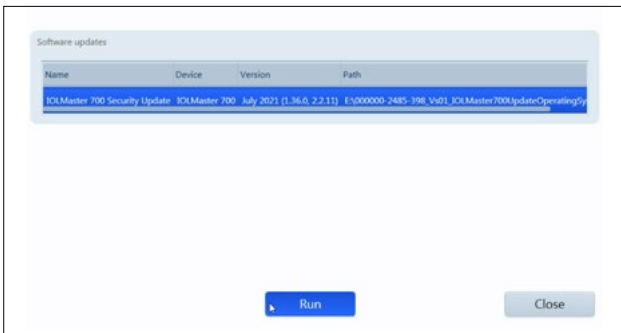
Software updates

| Name | Device | Version | Path |
|---|---|---|---|
| IOLMaster 700 Security Update | IOLMaster 700 | July 2021 (1.36.0, 2.2.11) | E:\000000-2485-398_Vs01_IOLMaster700UpdateOperatingSy |

Run

Close